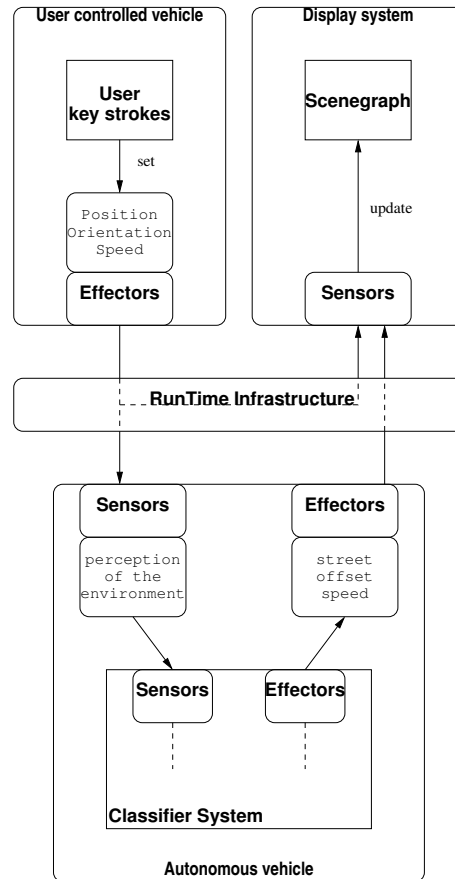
User controlled vehicle

User key strokes

set

Position Orientation Speed

Effectors

Display system

Scenegraph

update

Sensors

RunTime Infrastructure

Sensors

perception of the environment

Effectors

street offset speed

Sensors

Effectors

Classifier System

Autonomous vehicle